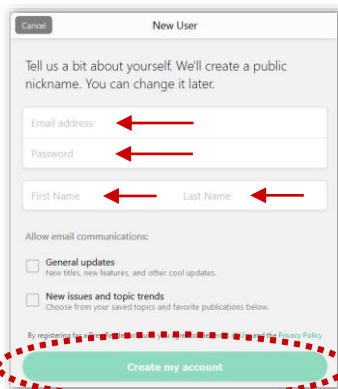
Cancel

New User

Tell us a bit about yourself. We'll create a public nickname. You can change it later.

Email address

Password

First Name

Last Name

Allow email communications:

General updates
New titles, new features, and other cool updates.

New issues and topic trends
Choose from your saved topics and favorite publications below.

By registering for a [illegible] and the Privacy Policy

Create my account